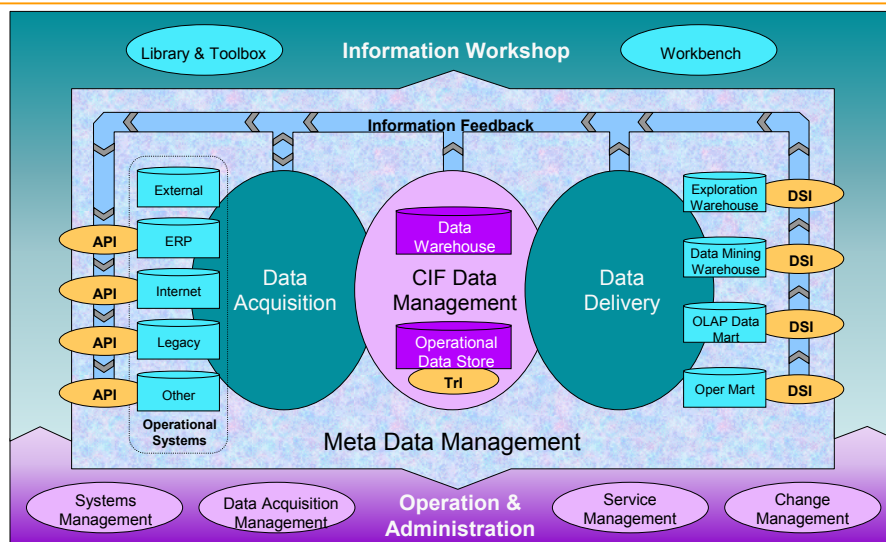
Library & Toolbox

Information Workshop

Workbench

Information Feedback

External

ERP

Internet

Legacy

Other

Operational Systems

API

API

API

API

Data Acquisition

Data Warehouse

CIF Data Management

Operational Data Store

Trl

Data Delivery

Exploration Warehouse

Data Mining Warehouse

OLAP Data Mart

Oper Mart

DSI

DSI

DSI

DSI

Meta Data Management

Systems Management

Data Acquisition Management

Operation & Administration

Service Management

Change Management